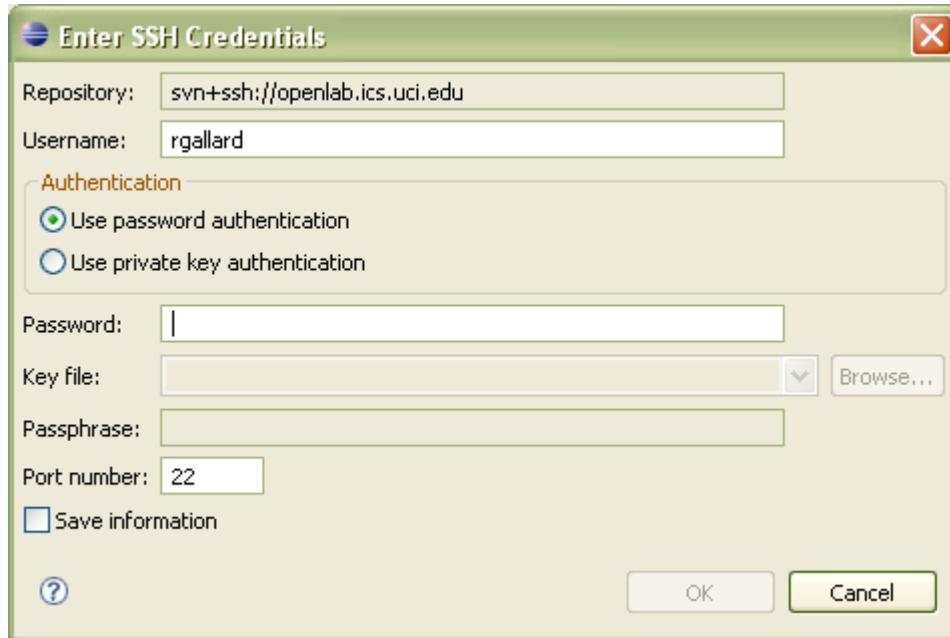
Enter SSH Credentials

Repository: svn+ssh://openlab.ics.uci.edu

Username: rgallard

Authentication

Use password authentication

Use private key authentication

Password:

Key file:

Browse...

Passphrase:

Port number: 22

Save information

OK

Cancel